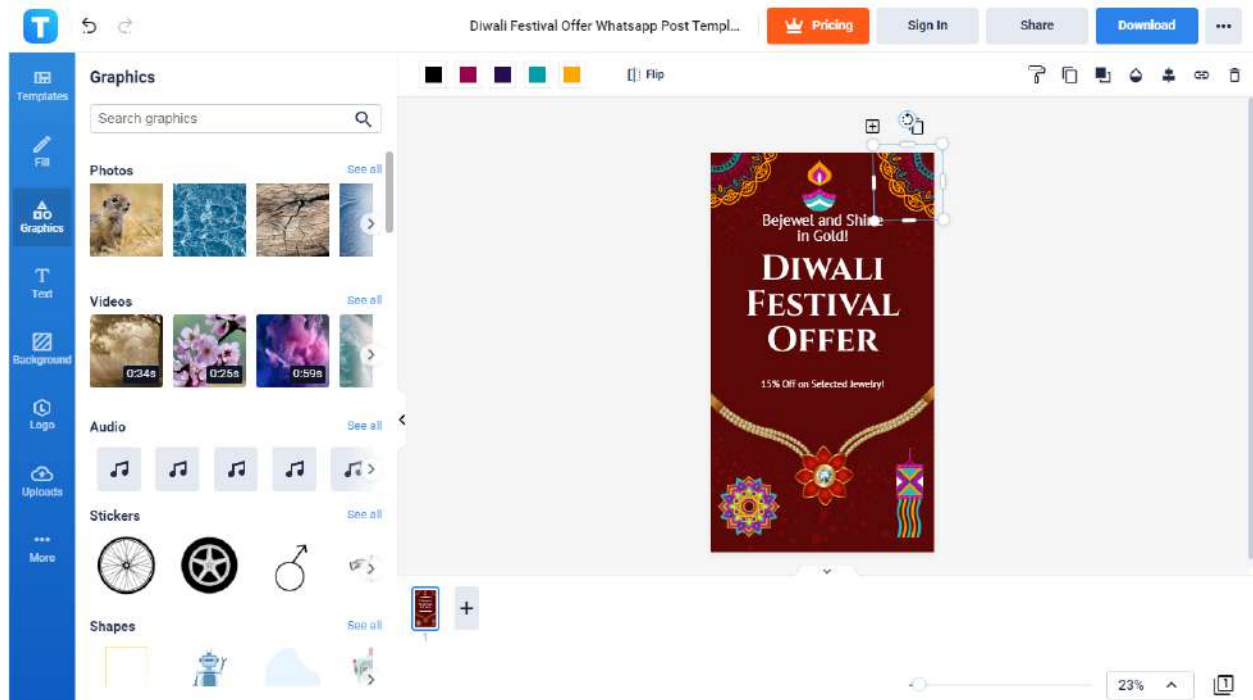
T

Diwali Festival Offer Whatsapp Post Templ...

Pricing

Sign In

Share

Download

Templates

Fill

Graphics

Text

Background

Logo

Uploads

More

Graphics

Search graphics

Photos

See all

Videos

See all

0:34s

0:25s

0:59s

Audio

See all

Stickers

See all

Shapes

See all

Flip

Bejewel and Shine in Gold!

DIWALI FESTIVAL OFFER

15% Off on Selected Jewelry!

+

1

23%